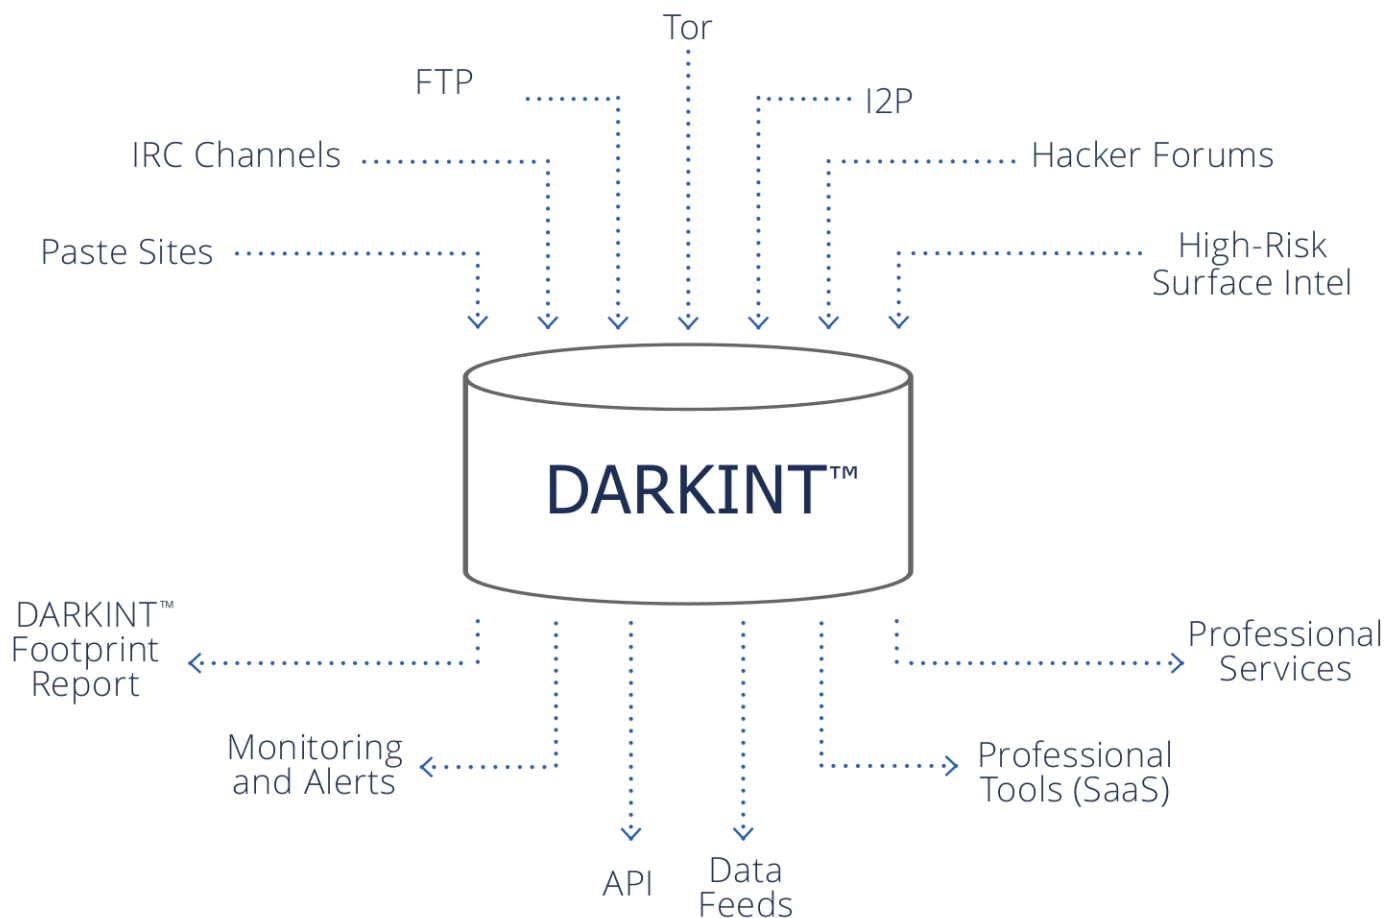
Tor

FTP

I2P

IRC Channels

Hacker Forums

Paste Sites

High-Risk Surface Intel

DARKINT™

DARKINT™ Footprint Report

Professional Services

Monitoring and Alerts

Professional Tools (SaaS)

API

Data Feeds